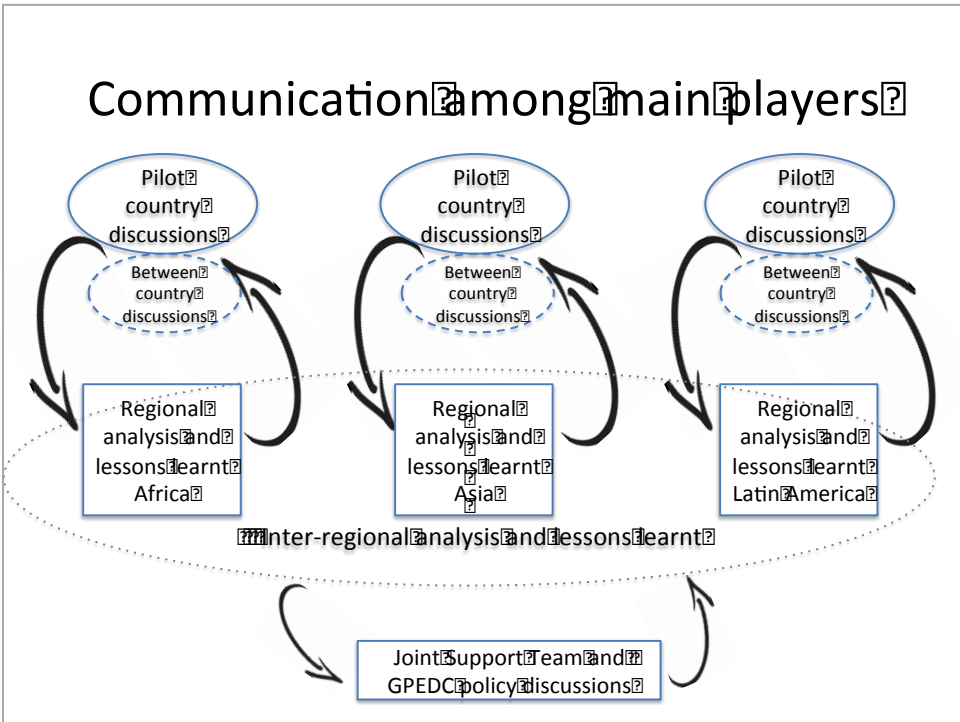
Communication among main players

Pilot country discussions

Between country discussions

Regional analysis and lessons learnt Africa

Pilot country discussions

Between country discussions

Regional analysis and lessons learnt Asia

Pilot country discussions

Between country discussions

Regional analysis and lessons learnt Latin America

Inter-regional analysis and lessons learnt

Joint Support Team and GPEDC policy discussions